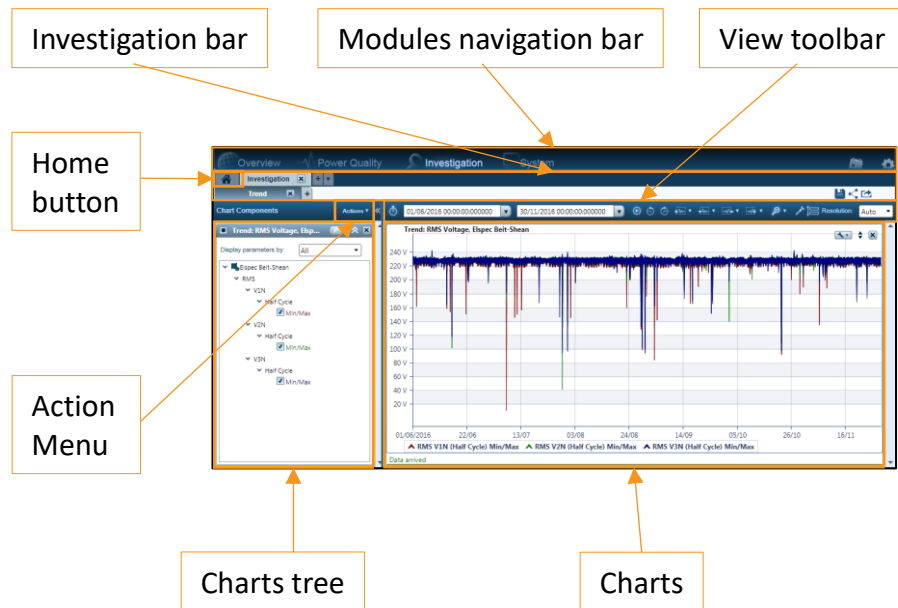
Investigation bar

Modules navigation bar

View toolbar

Home button

Overview Power Quality Investigation System

Investigation

Trend

Chart Components

Actions

01/06/2016 00:00:00:000000

30/11/2016 00:00:00:000000

Resolution: Auto

Trend: RMS Voltage, Elsp...

Display parameters by: All

Elspec Beit-Shean
RMS
V1N
Half Cycle
Min/Max
V2N
Half Cycle
Min/Max
V3N
Half Cycle
Min/Max

Trend: RMS Voltage, Elspec Beit-Shean

240 V
220 V
200 V
180 V
160 V
140 V
120 V
100 V
80 V
60 V
40 V
20 V

01/06/2016 22/06 13/07 03/08 24/08 14/09 05/10 26/10 16/11

RMS V1N (Half Cycle) Min/Max RMS V2N (Half Cycle) Min/Max RMS V3N (Half Cycle) Min/Max

Data arrived

Action Menu

Charts tree

Charts